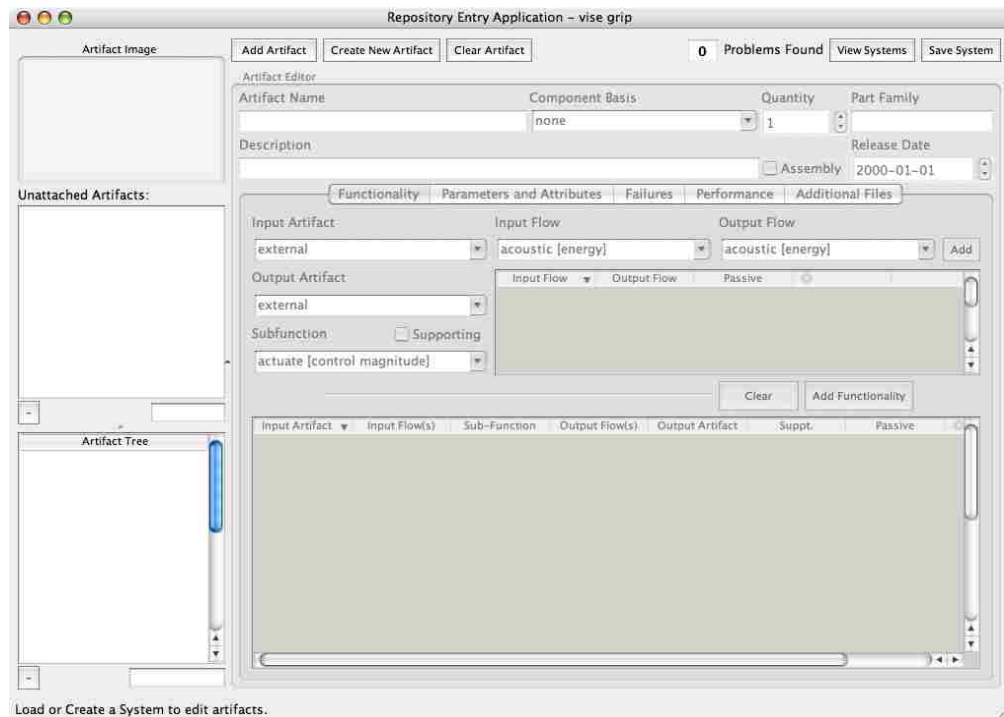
Repository Entry Application – vise grip

Artifact Image

Add Artifact
Create New Artifact
Clear Artifact
0
Problems Found
View Systems
Save System

Artifact Editor
Artifact Name
Component Basis
Quantity
Part Family
none
1
Description
Assembly
Release Date
2000-01-01

Unattached Artifacts:

Functionality
Parameters and Attributes
Failures
Performance
Additional Files

Input Artifact
Input Flow
Output Flow
external
acoustic [energy]
acoustic [energy]
Add
Output Artifact
external
Subfunction
Supporting
actuate [control magnitude]

| Input Flow | Output Flow | Passive |
|---|---|---|

Clear
Add Functionality

-

Artifact Tree

| Input Artifact | Input Flow(s) | Sub-Function | Output Flow(s) | Output Artifact | Suppt. | Passive |
|---|---|---|---|---|---|---|

-

Load or Create a System to edit artifacts.